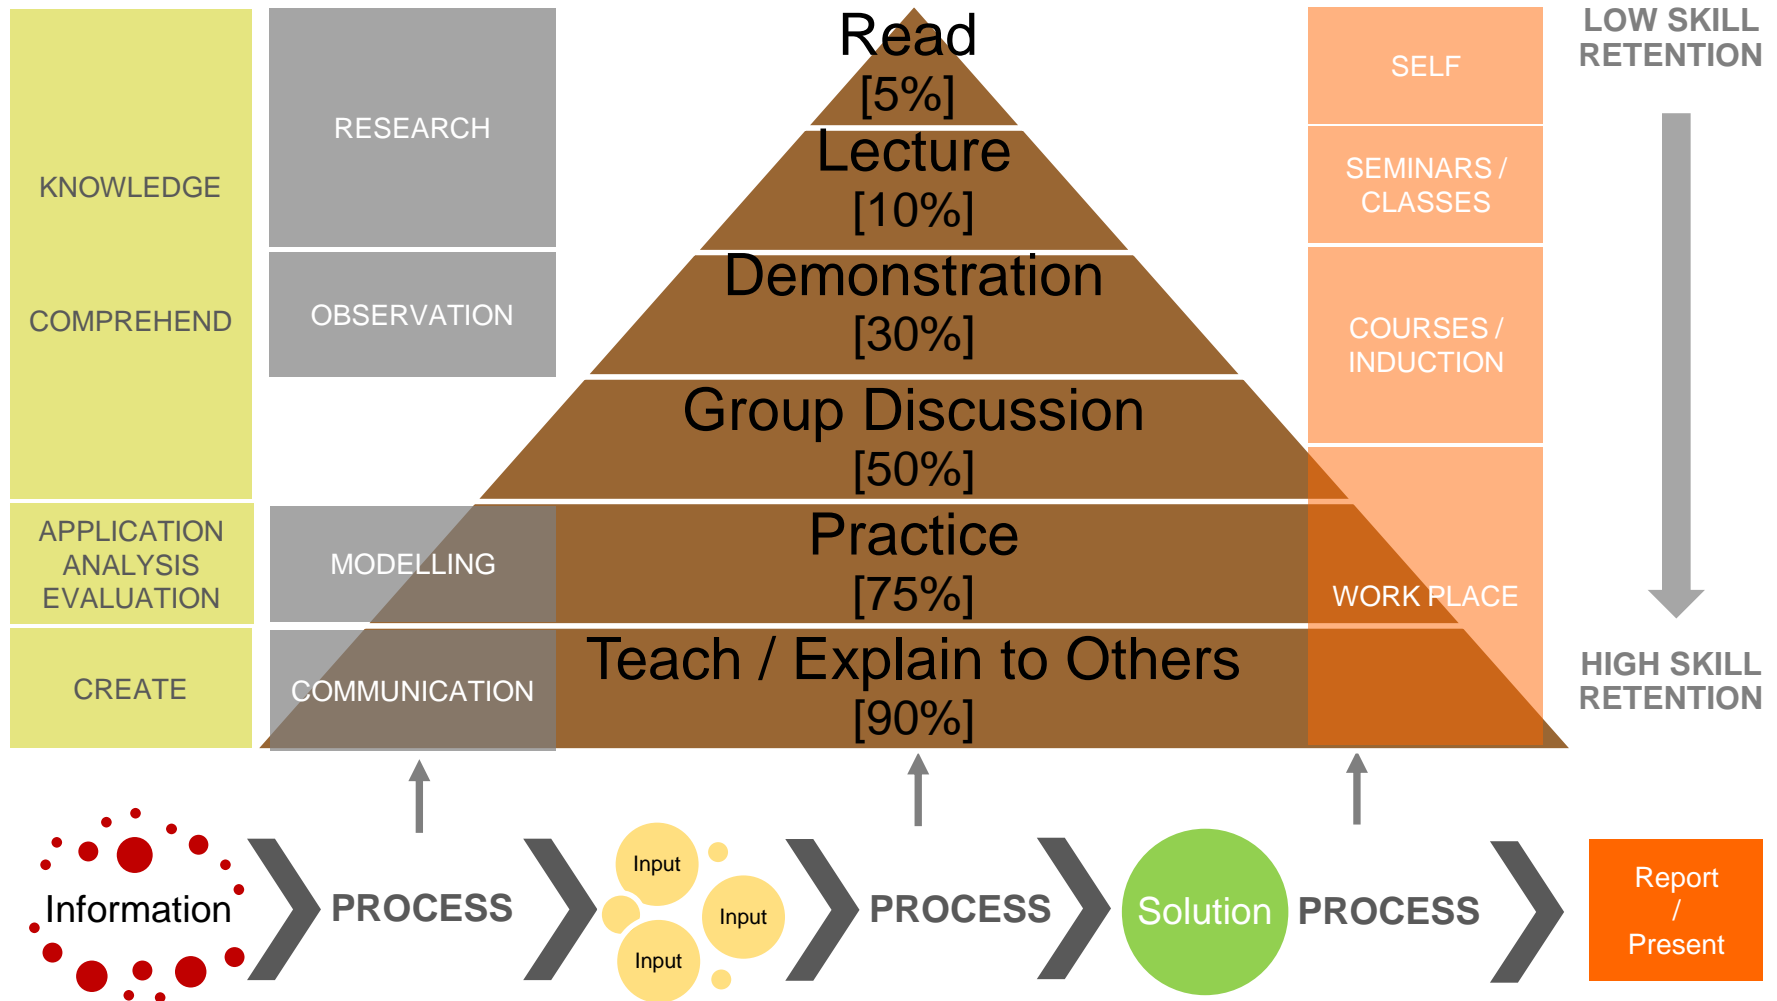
KNOWLEDGE

COMPREHEND

APPLICATION
ANALYSIS
EVALUATION

CREATE

RESEARCH

OBSERVATION

MODELLING

COMMUNICATION

Read
[5%]

Lecture
[10%]

Demonstration
[30%]

Group Discussion
[50%]

Practice
[75%]

Teach / Explain to Others
[90%]

SELF

SEMINARS / CLASSES

COURSES / INDUCTION

WORK PLACE

LOW SKILL RETENTION

HIGH SKILL RETENTION

Information

PROCESS

Input

Input

Input

PROCESS

Solution

PROCESS

Report / Present